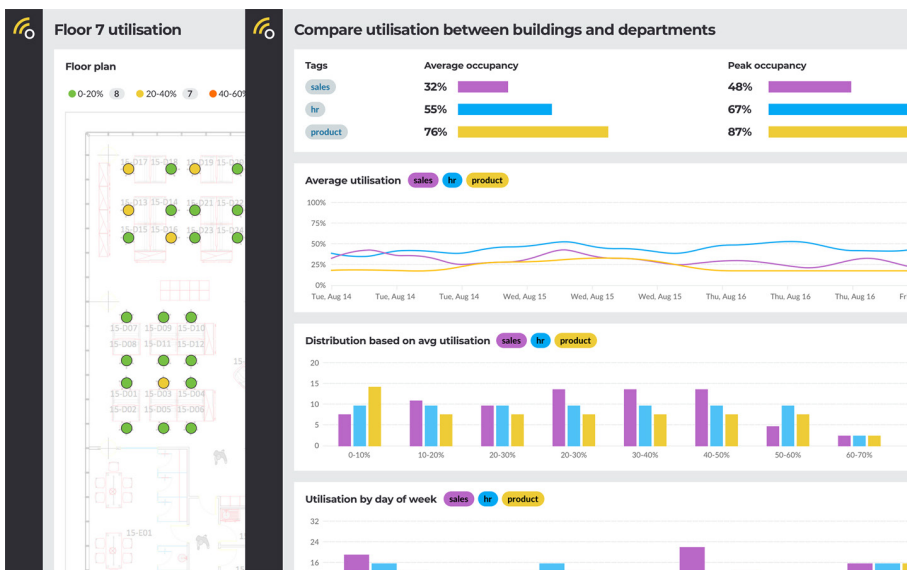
Floor 7 utilisation

Floor plan

0-20% 8 20-40% 7 40-60

15-017 15-018 15-019 15-0
15-013 15-014 15-021 15-02
15-015 15-016 15-023 15-0
15-007 15-009 15-010
15-008 15-011 15-012
15-001 15-003 15-004
15-002 15-005 15-006
15-E01

Compare utilisation between buildings and departments

| Tags | Average occupancy | Peak occupancy |
|---|---|---|
| sales | 32% | 48% |
| hr | 55% | 67% |
| product | 76% | 87% |

Average utilisation sales hr product

100%
75%
50%
25%
0%
Tue, Aug 14 Tue, Aug 14 Tue, Aug 14 Wed, Aug 15 Wed, Aug 15 Wed, Aug 15 Thu, Aug 16 Thu, Aug 16 Thu, Aug 16 Fr

Distribution based on avg utilisation sales hr product

20
15
10
5
0
0-10% 10-20% 20-30% 20-30% 30-40% 40-50% 50-60% 60-70%

Utilisation by day of week sales hr product

32
24
16